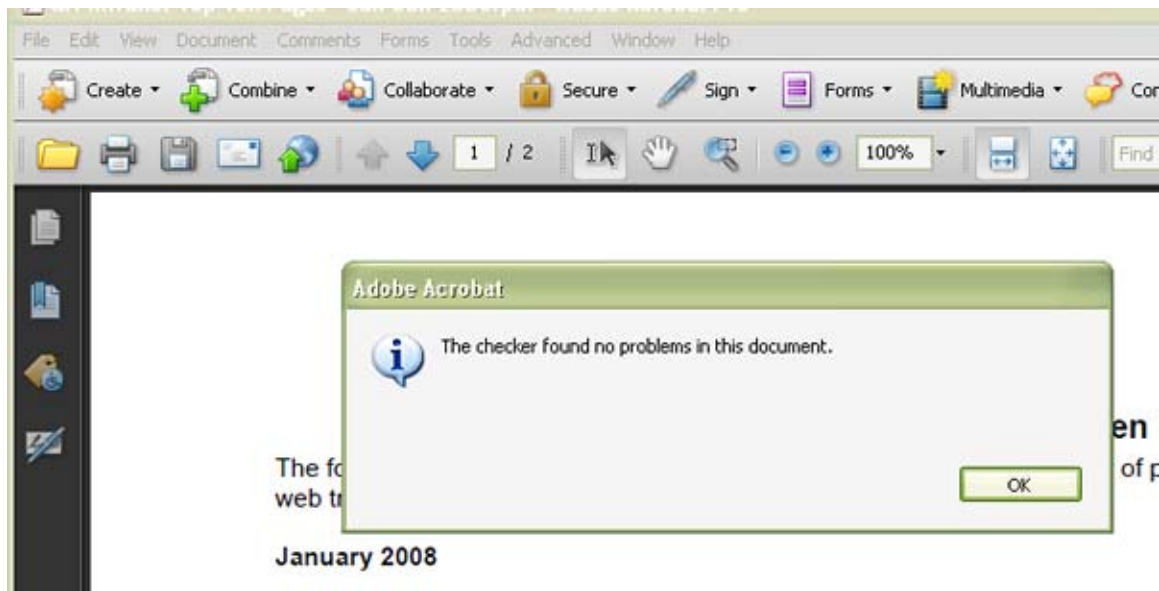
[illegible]

File Edit View Document Comments Forms Tools Advanced Window Help

Create Combine Collaborate Secure Sign Forms Multimedia Co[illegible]

1 / 2 100% Find

Adobe Acrobat

The checker found no problems in this document.

OK

en

The fo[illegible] of p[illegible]
web t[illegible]

January 2008